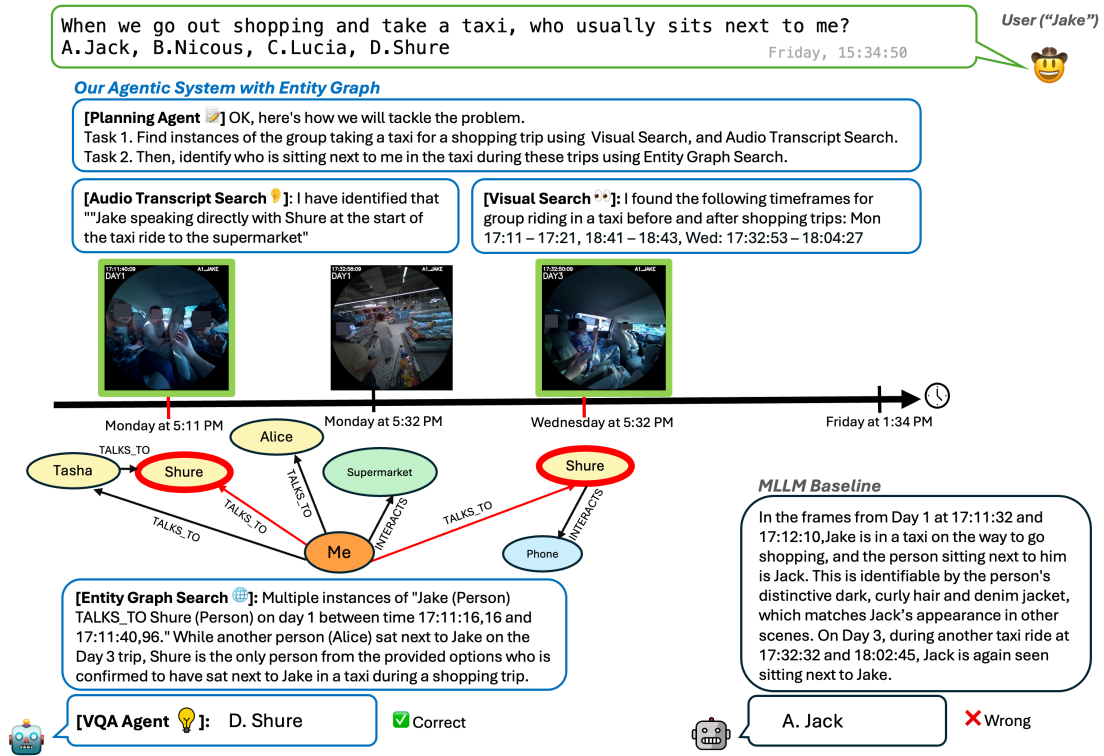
When we go out shopping and take a taxi, who usually sits next to me?
A.Jack, B.Nicous, C.Lucia, D.Shure
Friday, 15:34:50

User ("Jake")

Our Agentic System with Entity Graph

[Planning Agent 📝] OK, here's how we will tackle the problem.
Task 1. Find instances of the group taking a taxi for a shopping trip using Visual Search, and Audio Transcript Search.
Task 2. Then, identify who is sitting next to me in the taxi during these trips using Entity Graph Search.

[Audio Transcript Search 👂]: I have identified that ""Jake speaking directly with Shure at the start of the taxi ride to the supermarket"

[Visual Search 👀]: I found the following timeframes for group riding in a taxi before and after shopping trips: Mon 17:11 – 17:21, 18:41 – 18:43, Wed: 17:32:53 – 18:04:27

17:11:40:09 DAY1 A1_JAKE

17:32:58:09 DAY1 A1_JAKE

17:32:50:09 DAY3 A1_JAKE

Monday at 5:11 PM

Monday at 5:32 PM

Wednesday at 5:32 PM

Friday at 1:34 PM

TALKS_TO

Tasha

Shure

Alice

Supermarket

Shure

TALKS_TO

TALKS_TO

TALKS_TO

INTERACTS

TALKS_TO

INTERACTS

Me

Phone

MLLM Baseline

In the frames from Day 1 at 17:11:32 and 17:12:10,Jake is in a taxi on the way to go shopping, and the person sitting next to him is Jack. This is identifiable by the person's distinctive dark, curly hair and denim jacket, which matches Jack's appearance in other scenes. On Day 3, during another taxi ride at 17:32:32 and 18:02:45, Jack is again seen sitting next to Jake.

[Entity Graph Search 🌐]: Multiple instances of "Jake (Person) TALKS_TO Shure (Person) on day 1 between time 17:11:16,16 and 17:11:40,96." While another person (Alice) sat next to Jake on the Day 3 trip, Shure is the only person from the provided options who is confirmed to have sat next to Jake in a taxi during a shopping trip.

[VQA Agent 💡]: D. Shure

✅ Correct

A. Jack

❌ Wrong